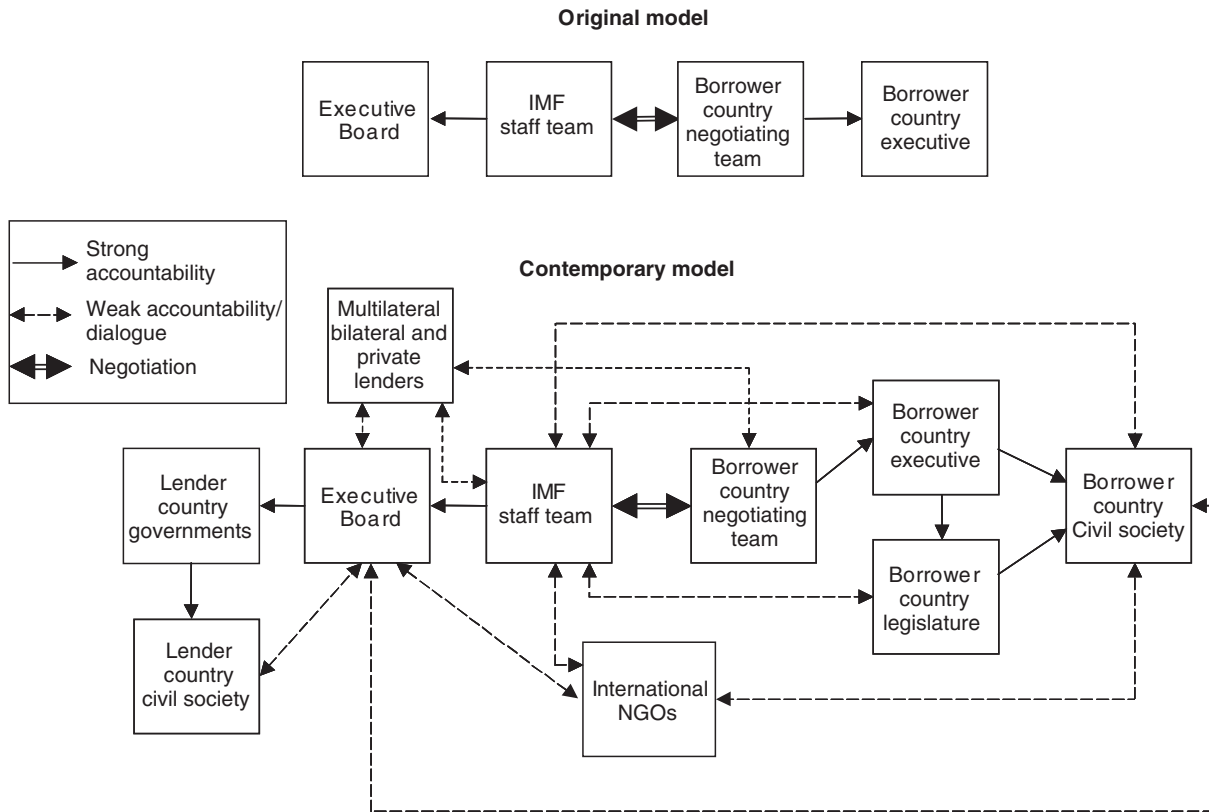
Original model

Executive Board

IMF staff team

Borrower country negotiating team

Borrower country executive

Strong accountability

Weak accountability/ dialogue

Negotiation

Contemporary model

Multilateral bilateral and private lenders

Lender country governments

Executive Board

IMF staff team

Borrower country negotiating team

Borrower country executive

Borrower country Civil society

Borrower country legislature

Lender country civil society

International NGOs